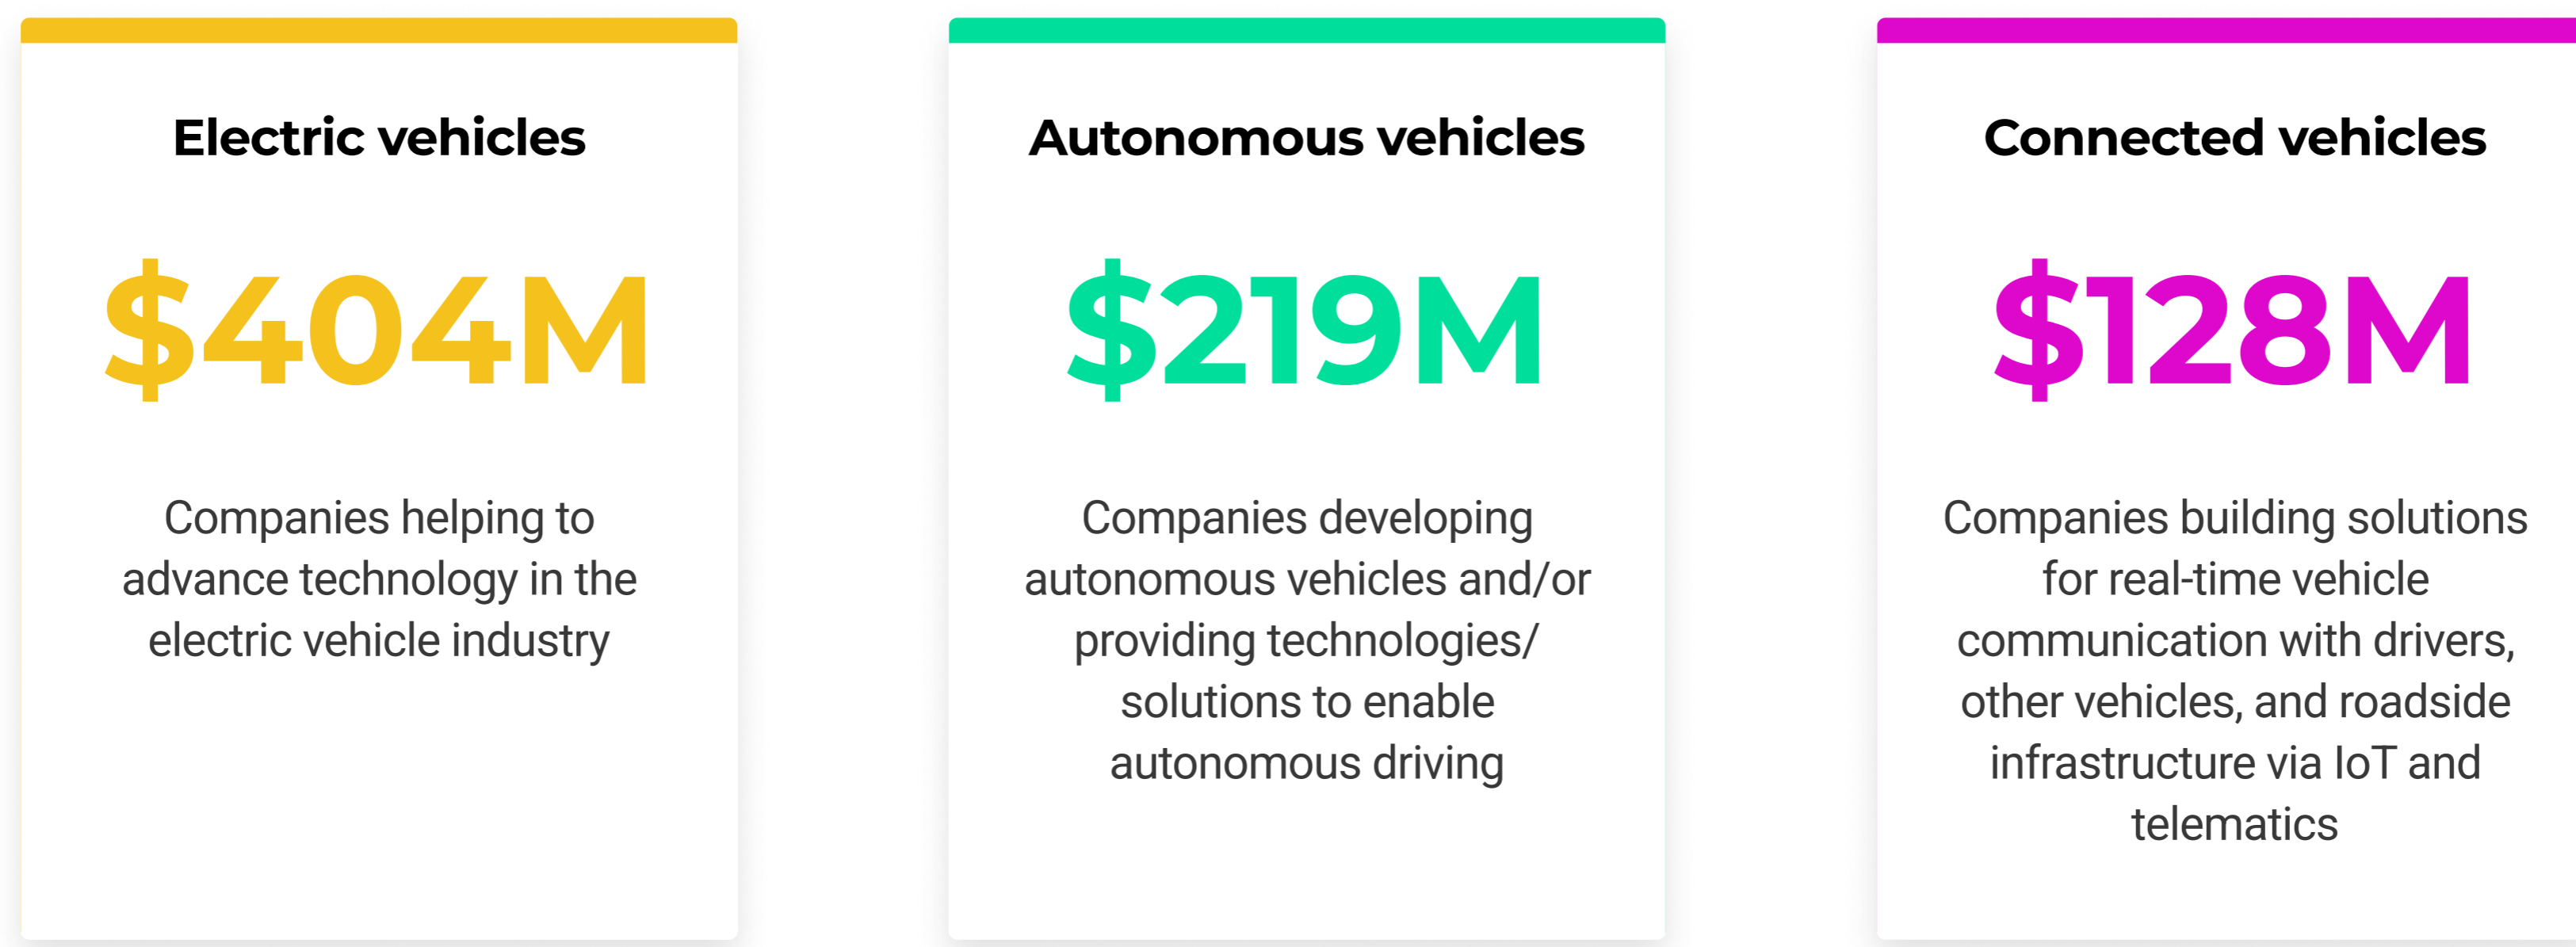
Electric vehicles

$404M

Companies helping to advance technology in the electric vehicle industry

Autonomous vehicles

$219M

Companies developing autonomous vehicles and/or providing technologies/ solutions to enable autonomous driving

Connected vehicles

$128M

Companies building solutions for real-time vehicle communication with drivers, other vehicles, and roadside infrastructure via IoT and telematics